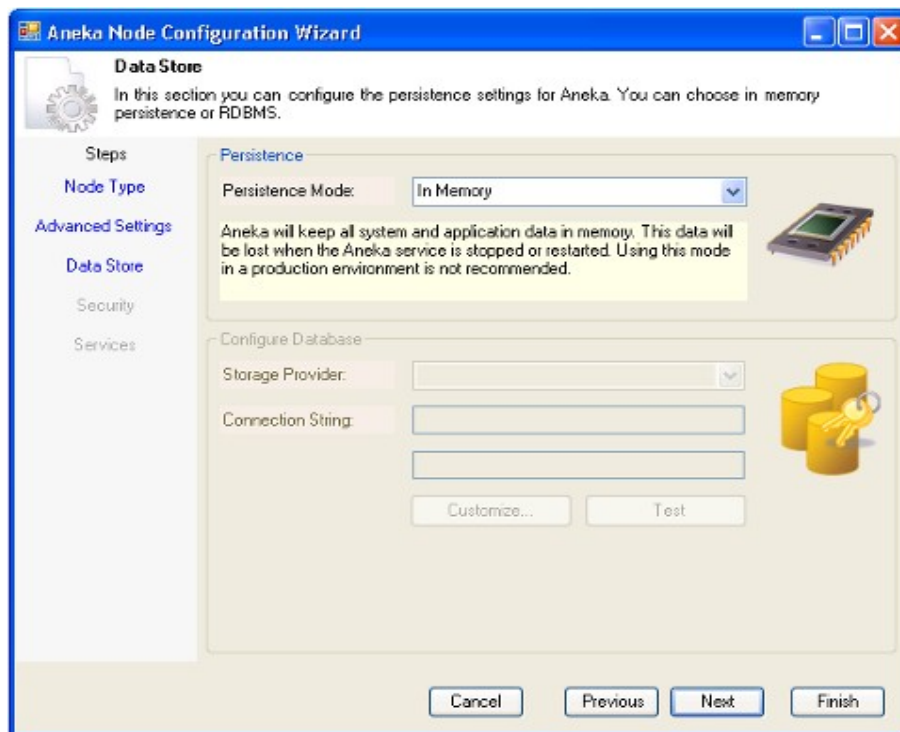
Aneka Node Configuration Wizard

Data Store

In this section you can configure the persistence settings for Aneka. You can choose in memory persistence or RDBMS.

Steps

Node Type

Advanced Settings

Data Store

Security

Services

Persistence

Persistence Mode: In Memory

Aneka will keep all system and application data in memory. This data will be lost when the Aneka service is stopped or restarted. Using this mode in a production environment is not recommended.

Configure Database

Storage Provider:

Connection String:

Customize...

Test

Cancel

Previous

Next

Finish